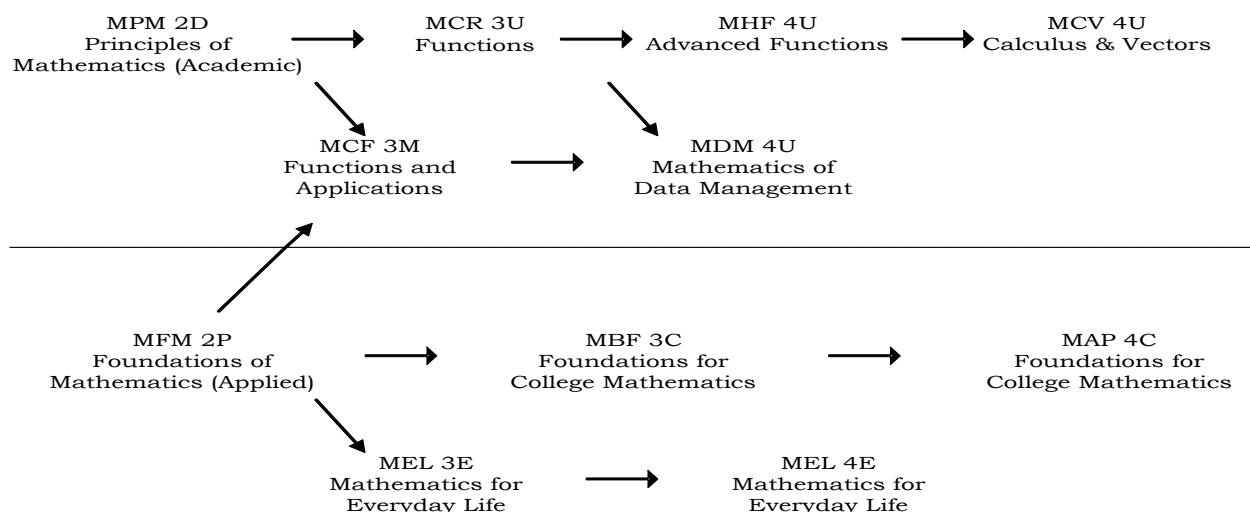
MPM 2D
Principles of Mathematics (Academic)

MCR 3U
Functions

MHF 4U
Advanced Functions

MCV 4U
Calculus & Vectors

MCF 3M
Functions and Applications

MDM 4U
Mathematics of Data Management

MFM 2P
Foundations of Mathematics (Applied)

MBF 3C
Foundations for College Mathematics

MAP 4C
Foundations for College Mathematics

MEL 3E
Mathematics for Everyday Life

MEL 4E
Mathematics for Everyday Life